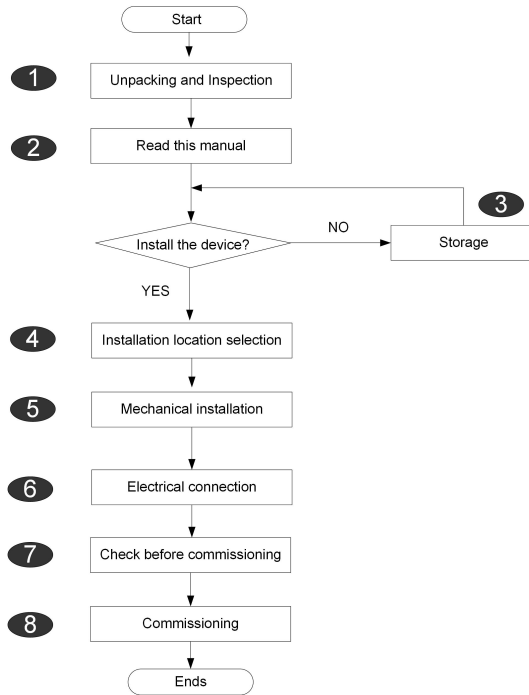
Start

1 Unpacking and Inspection

2 Read this manual

Install the device?

NO

3 Storage

YES

4 Installation location selection

5 Mechanical installation

6 Electrical connection

7 Check before commissioning

8 Commissioning

Ends